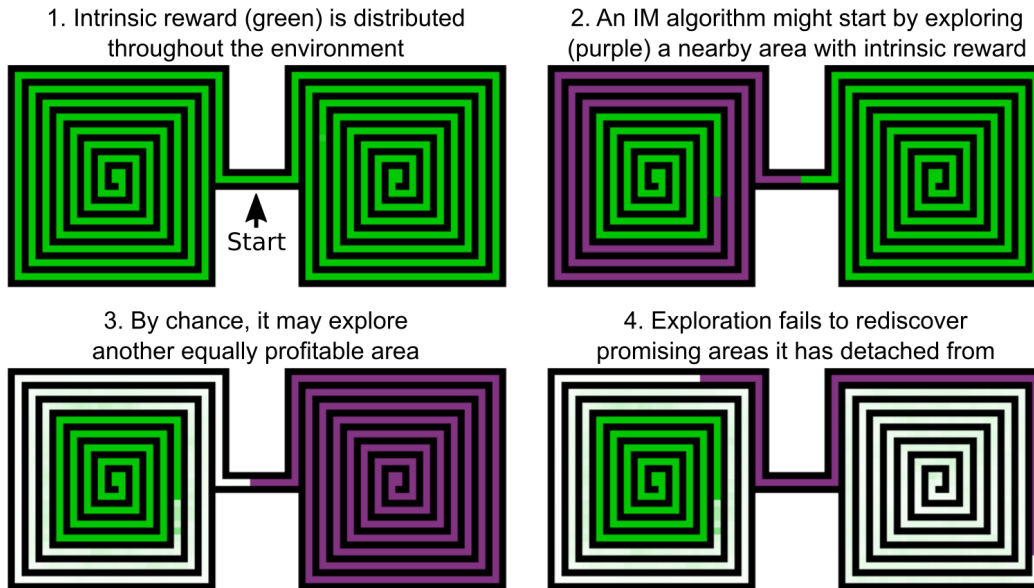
1. Intrinsic reward (green) is distributed throughout the environment

2. An IM algorithm might start by exploring (purple) a nearby area with intrinsic reward

Start

3. By chance, it may explore another equally profitable area

4. Exploration fails to rediscover promising areas it has detached from